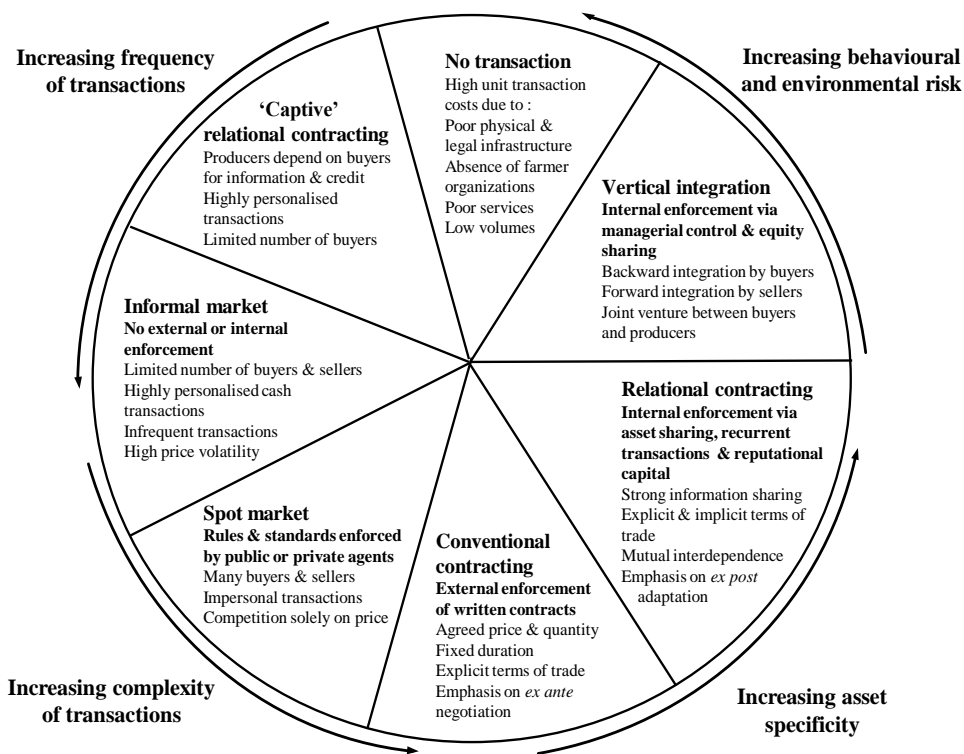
Increasing frequency of transactions

Increasing behavioural and environmental risk

No transaction
High unit transaction costs due to :
Poor physical & legal infrastructure
Absence of farmer organizations
Poor services
Low volumes

'Captive' relational contracting
Producers depend on buyers for information & credit
Highly personalised transactions
Limited number of buyers

Vertical integration
Internal enforcement via managerial control & equity sharing
Backward integration by buyers
Forward integration by sellers
Joint venture between buyers and producers

Informal market
No external or internal enforcement
Limited number of buyers & sellers
Highly personalised cash transactions
Infrequent transactions
High price volatility

Relational contracting
Internal enforcement via asset sharing, recurrent transactions & reputational capital
Strong information sharing
Explicit & implicit terms of trade
Mutual interdependence
Emphasis on *ex post* adaptation

Spot market
Rules & standards enforced by public or private agents
Many buyers & sellers
Impersonal transactions
Competition solely on price

Conventional contracting
External enforcement of written contracts
Agreed price & quantity
Fixed duration
Explicit terms of trade
Emphasis on *ex ante* negotiation

Increasing complexity of transactions

Increasing asset specificity